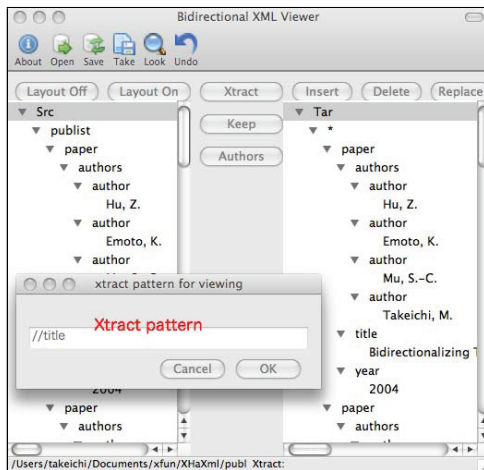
Bidirectional XML Viewer

About Open Save Take Look Undo

Layout Off Layout On Xtract Insert Delete Replace

Src
publist
paper
authors
author
Hu, Z.
author
Emoto, K.
author

Keep

Authors

Tar
*
paper
authors
author
Hu, Z.
author
Emoto, K.
author
Mu, S.-C.
author
Takeichi, M.
title
Bidirectionalizing T
year
2004
paper
authors

xtract pattern for viewing

Xtract pattern

//title

Cancel OK

2004
paper
authors

/Users/takeichi/Documents/xfun/XHaXml/publ Xtract: